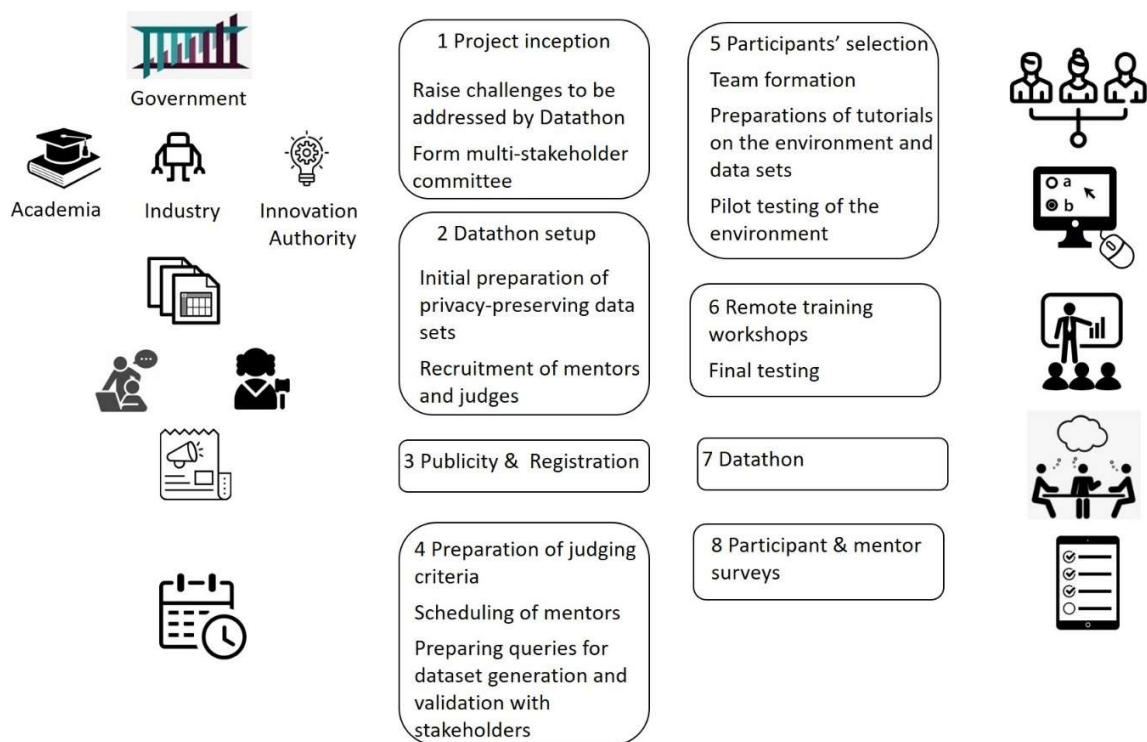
Government

Academia

Industry

Innovation Authority

1 Project inception

Raise challenges to be addressed by Datathon

Form multi-stakeholder committee

2 Datathon setup

Initial preparation of privacy-preserving data sets

Recruitment of mentors and judges

3 Publicity & Registration

4 Preparation of judging criteria

Scheduling of mentors

Preparing queries for dataset generation and validation with stakeholders

5 Participants' selection

Team formation

Preparations of tutorials on the environment and data sets

Pilot testing of the environment

6 Remote training workshops

Final testing

7 Datathon

8 Participant & mentor surveys

a

b